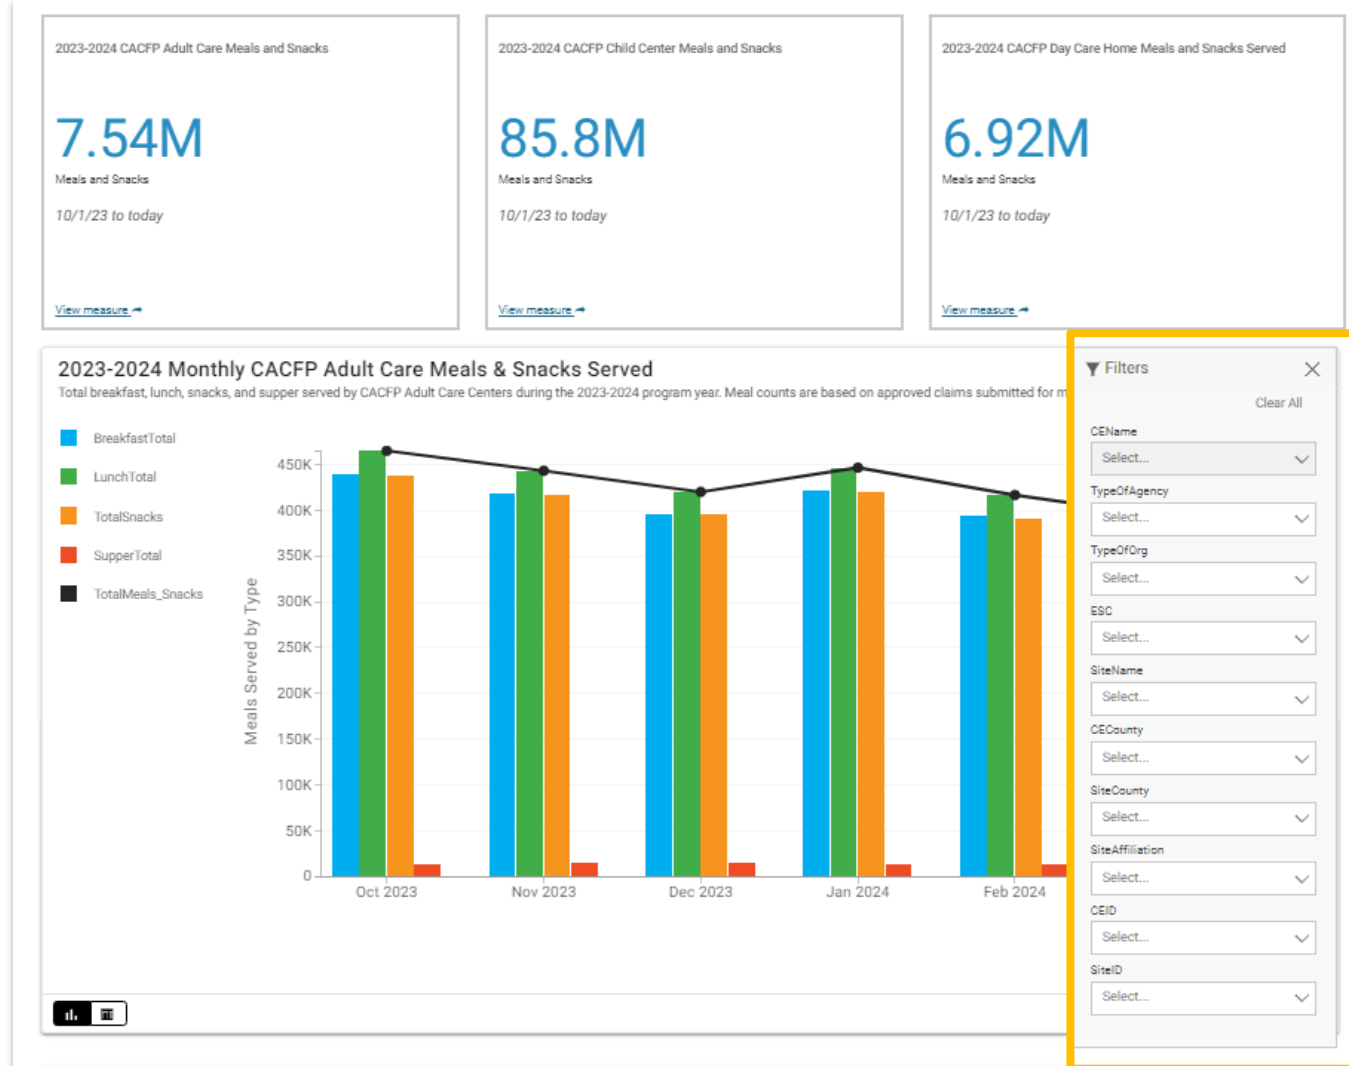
2023-2024 CACFP Adult Care Meals and Snacks

7.54M
Meals and Snacks

10/1/23 to today

View measure

2023-2024 CACFP Child Center Meals and Snacks

85.8M
Meals and Snacks

10/1/23 to today

View measure

2023-2024 CACFP Day Care Home Meals and Snacks Served

6.92M
Meals and Snacks

10/1/23 to today

View measure

2023-2024 Monthly CACFP Adult Care Meals & Snacks Served
Total breakfast, lunch, snacks, and supper served by CACFP Adult Care Centers during the 2023-2024 program year. Meal counts are based on approved claims submitted for m

BreakfastTotal
LunchTotal
TotalSnacks
SupperTotal
TotalMeals_Snacks

Meals Served by Type
450K
400K
350K
300K
250K
200K
150K
100K
50K
0
Oct 2023
Nov 2023
Dec 2023
Jan 2024
Feb 2024

Filters
Clear All
CEName
Select...
TypeOfAgency
Select...
TypeOfOrg
Select...
ESC
Select...
SiteName
Select...
CECounty
Select...
SiteCounty
Select...
SiteAffiliation
Select...
CEID
Select...
SiteID
Select...